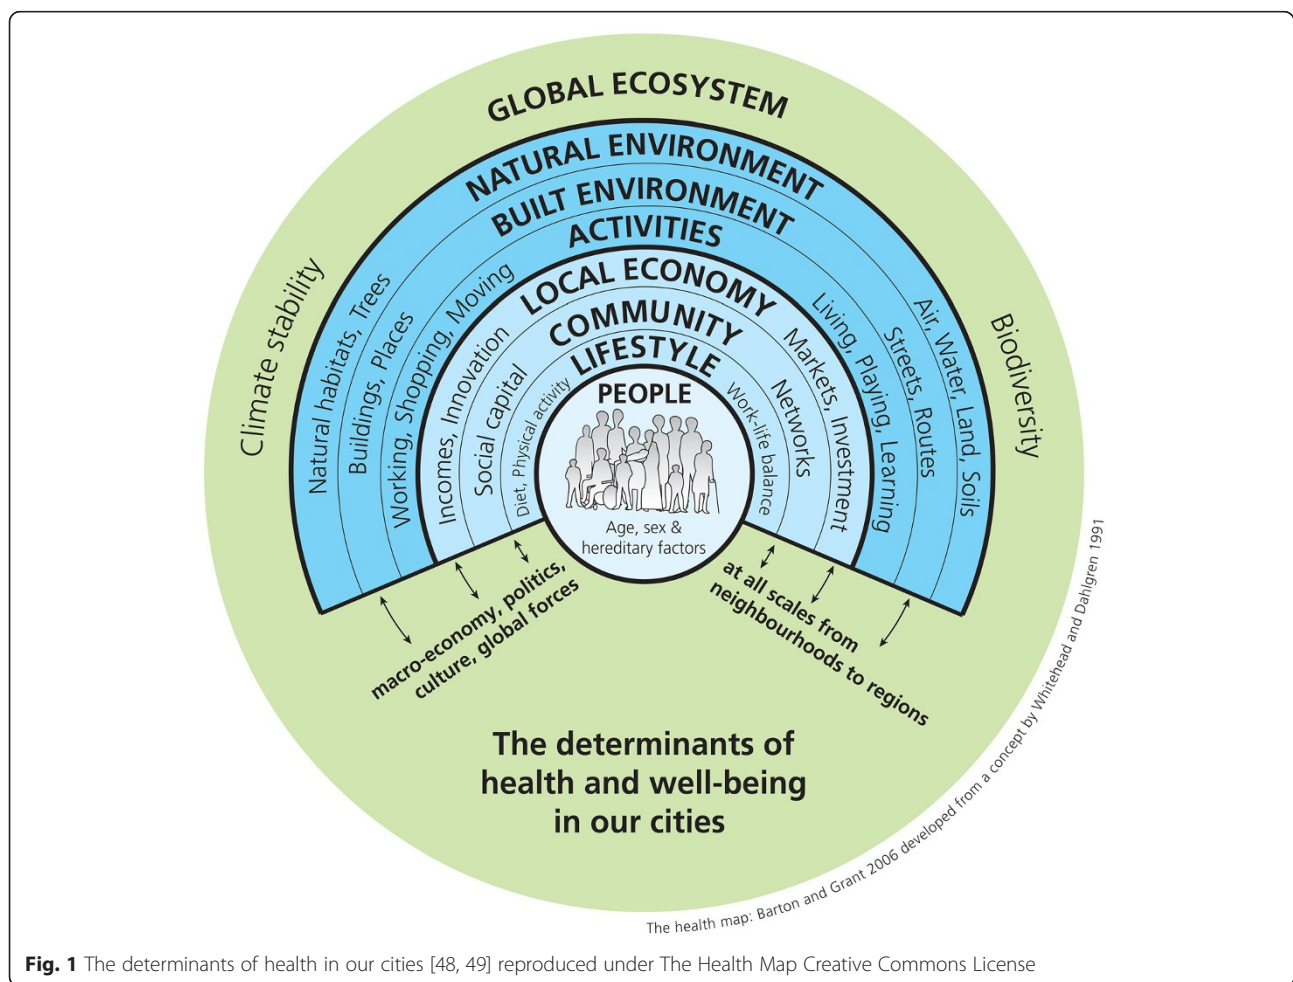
GLOBAL ECOSYSTEM

NATURAL ENVIRONMENT

BUILT ENVIRONMENT

ACTIVITIES

LOCAL ECONOMY

COMMUNITY

LIFESTYLE

PEOPLE

Age, sex & hereditary factors

Climate stability

Natural habitats, Trees

Buildings, Places

Working, Shopping, Moving

Incomes, Innovation

Social capital

Diet, Physical activity

Work-life balance

Networks

Markets, Investment

Living, Playing, Learning

Streets, Routes

Air, Water, Land, Soils

Biodiversity

macro-economy, politics, culture, global forces

at all scales from neighbourhoods to regions

The determinants of health and well-being in our cities

The health map: Barton and Grant 2006 developed from a concept by Whitehead and Dahlgren 1991

Fig. 1 The determinants of health in our cities [48, 49] reproduced under The Health Map Creative Commons License